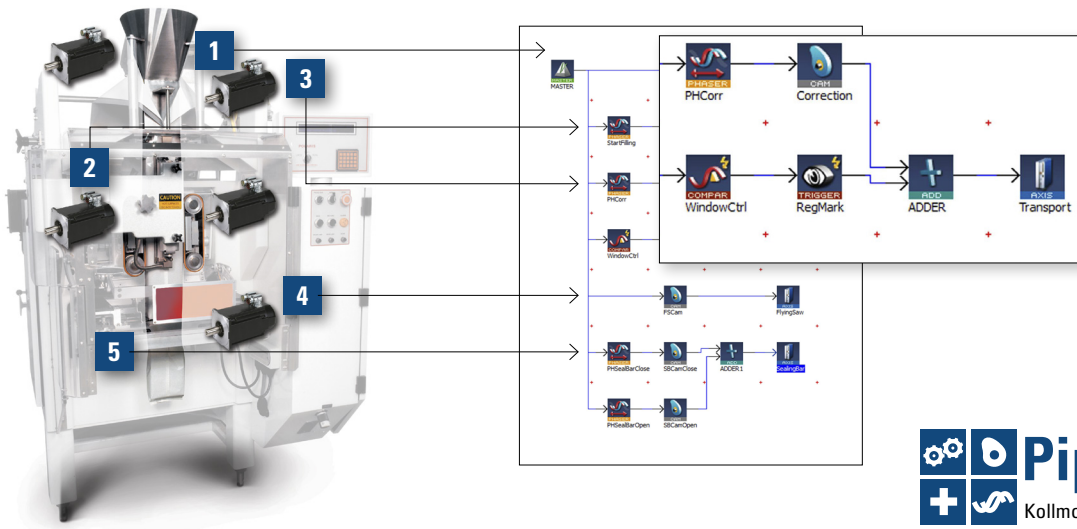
1
2
3
4
5
CAUTION
MASTER
StartFilling
PHCorr
WindowCtrl
PSCam
FlyingSaw
PHSealBarClose
SBCamClose
ADDER1
SealingBar
PHSealBarOpen
SBCamOpen
PHASER
PHCorr
CAM
Correction
COMPAR
WindowCtrl
TRIGGER
RegMark
ADD
ADDER
AXIS
Transport
Pi
Kollm